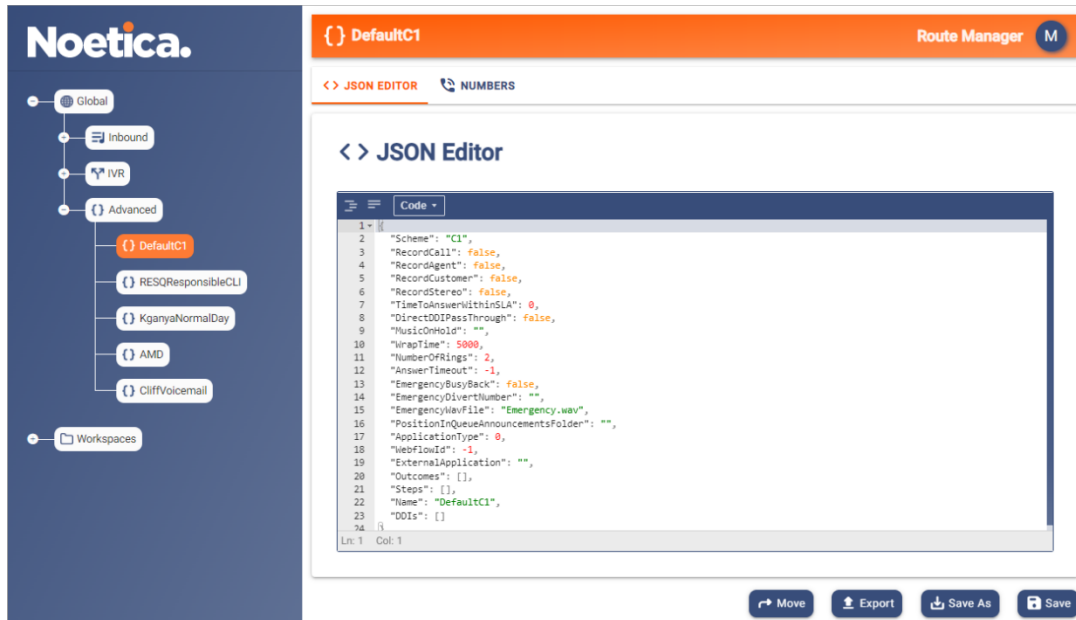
Noetica.

Global
Inbound
IVR
Advanced
{} DefaultC1
{} RESQResponsibleCLI
{} KganyaNormalDay
{} AMD
{} CliffVoicemail
Workspaces

{} DefaultC1
Route Manager
M

<> JSON EDITOR
NUMBERS

<> JSON Editor

Code

1 {
2 "Scheme": "C1",
3 "RecordCall": false,
4 "RecordAgent": false,
5 "RecordCustomer": false,
6 "RecordStereo": false,
7 "TimeToAnswerWithinSLA": 0,
8 "DirectDDIPassThrough": false,
9 "MusicOnHold": "",
10 "WrapTime": 5000,
11 "NumberOfRings": 2,
12 "AnswerTimeout": -1,
13 "EmergencyBusyBack": false,
14 "EmergencyDivertNumber": "",
15 "EmergencyWavFile": "Emergency.wav",
16 "PositionInQueueAnnouncementsFolder": "",
17 "ApplicationType": 0,
18 "WebflowId": -1,
19 "ExternalApplication": "",
20 "Outcomes": [],
21 "Steps": [],
22 "Name": "DefaultC1",
23 "DDIs": []
24 }

Ln: 1 Col: 1

Move
Export
Save As
Save